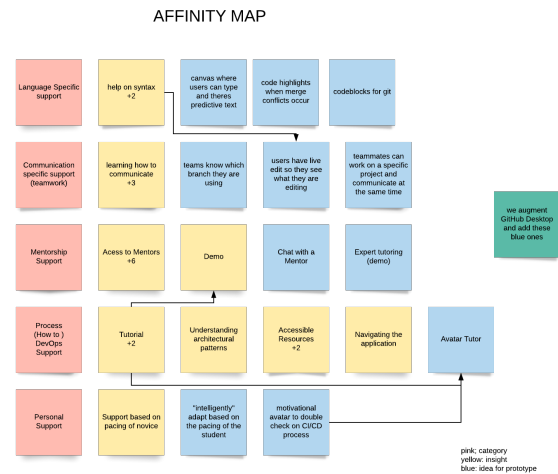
AFFINITY MAP

Language Specific support

help on syntax +2

canvas where users can type and theres predictive text

code highlights when merge conflicts occur

codeblocks for git

Communication specific support (teamwork)

learning how to communicate +3

teams know which branch they are using

users have live edit so they see what they are editing

teammates can work on a specific project and communicate at the same time

we augment GitHub Desktop and add these blue ones

Mentorship Support

Acess to Mentors +6

Demo

Chat with a Mentor

Expert tutoring (demo)

Process (How to ) DevOps Support

Tutorial +2

Understanding architectural patterns

Accessible Resources +2

Navigating the application

Avatar Tutor

Personal Support

Support based on pacing of novice

"intelligently" adapt based on the pacing of the student

motivational avatar to double check on CI/CD process

pink; category
yellow: insight
blue: idea for prototype